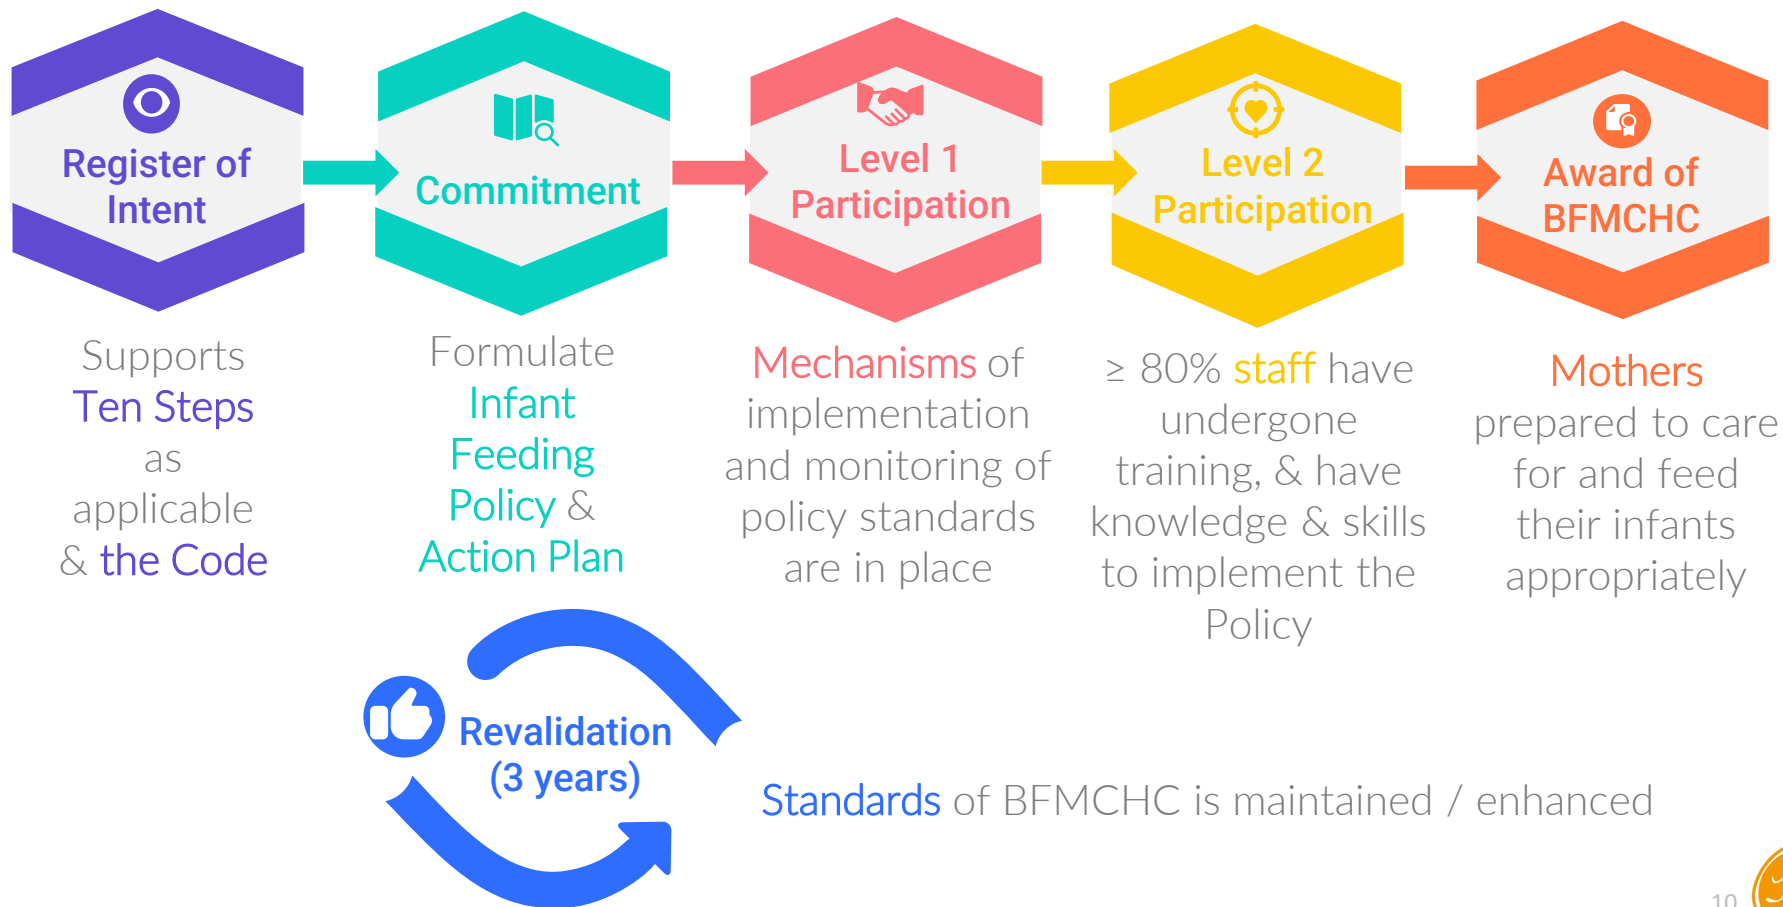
Register of Intent

Commitment

Level 1 Participation

Level 2 Participation

Award of BFMCHC

Supports Ten Steps as applicable & the Code

Formulate Infant Feeding Policy & Action Plan

Mechanisms of implementation and monitoring of policy standards are in place

≥ 80% staff have undergone training, & have knowledge & skills to implement the Policy

Mothers prepared to care for and feed their infants appropriately

Revalidation (3 years)

Standards of BFMCHC is maintained / enhanced

10